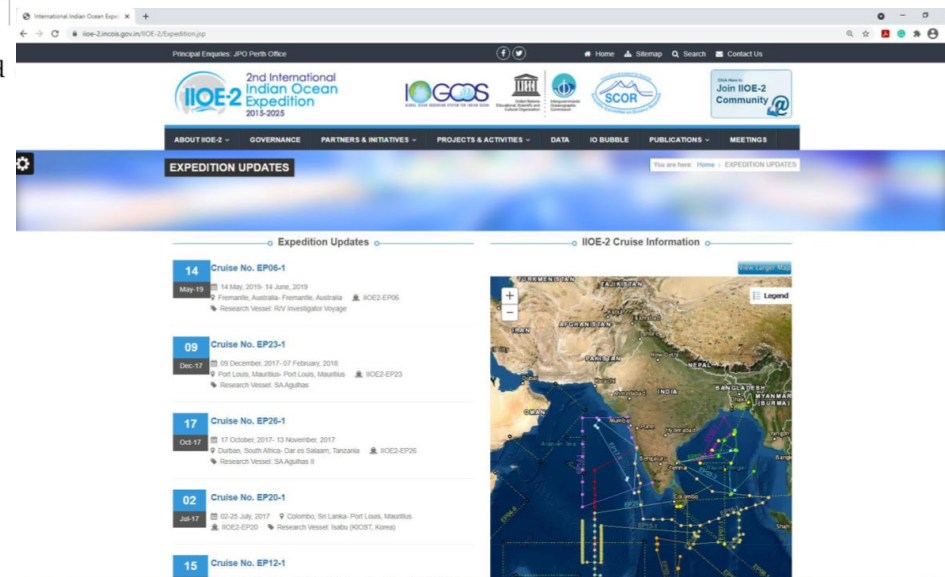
International Indian Ocean Expe ×  +

iioe-2.incois.gov.in/IIOE-2/Expedition.jsp

Principal Enquiries: JPO Perth Office

Home  Sitemap  Search  Contact Us

IIOE-2 2nd International Indian Ocean Expedition 2015-2025

IOGOOS

SCOR

Click Here to Join IIOE-2 Community

ABOUT IIOE-2  GOVERNANCE  PARTNERS & INITIATIVES  PROJECTS & ACTIVITIES  DATA  IO BUBBLE  PUBLICATIONS  MEETINGS

EXPEDITION UPDATES

You are here: Home » EXPEDITION UPDATES

Expedition Updates

14 May-19 Cruise No. EP06-1
14 May, 2019- 14 June, 2019
Fremantle, Australia- Fremantle, Australia  IIOE2-EP06
Research Vessel: R/V Investigator Voyage

09 Dec-17 Cruise No. EP23-1
09 December, 2017- 07 February, 2018
Port Louis, Mauritius- Port Louis, Mauritius  IIOE2-EP23
Research Vessel: SA Agulhas

17 Oct-17 Cruise No. EP26-1
17 October, 2017- 13 November, 2017
Durban, South Africa- Dar es Salaam, Tanzania  IIOE2-EP26
Research Vessel: SA Agulhas II

02 Jul-17 Cruise No. EP20-1
02-25 July, 2017  Colombo, Sri Lanka- Port Louis, Mauritius
IIOE2-EP20  Research Vessel: Isabu (KIOST, Korea)

15 Cruise No. EP12-1

IIOE-2 Cruise Information

View Larger Map

Legend

TURKMENISTAN  TAJIKISTAN  AFGHANISTAN  PAKISTAN  NEPAL  INDIA  BANGLADESH  MYANMAR (BURMA)  OMAN  Arabian Sea  Colombo